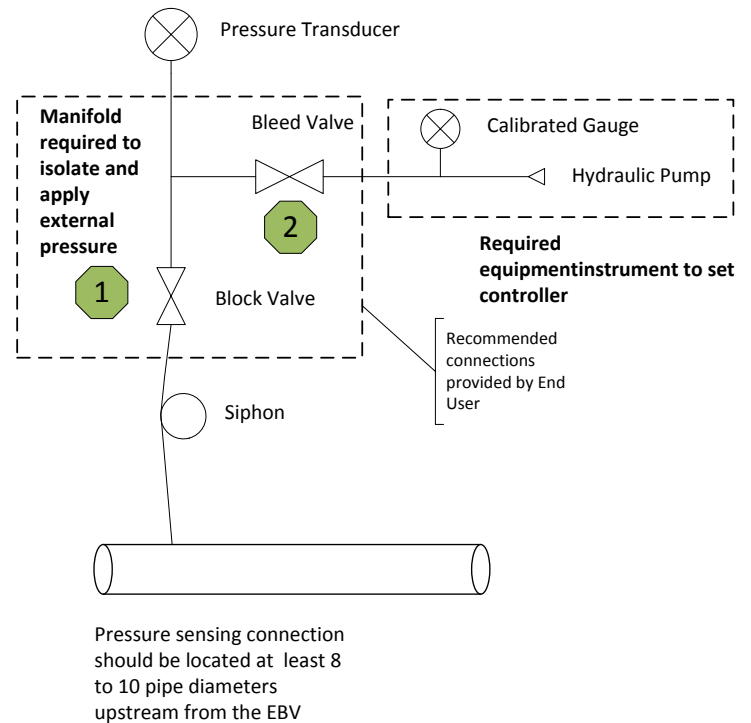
Pressure Transducer

Manifold required to isolate and apply external pressure

Bleed Valve

Calibrated Gauge

Hydraulic Pump

2

Required equipmentinstrument to set controller

1

Block Valve

Recommended connections provided by End User

Siphon

Pressure sensing connection should be located at least 8 to 10 pipe diameters upstream from the EBV